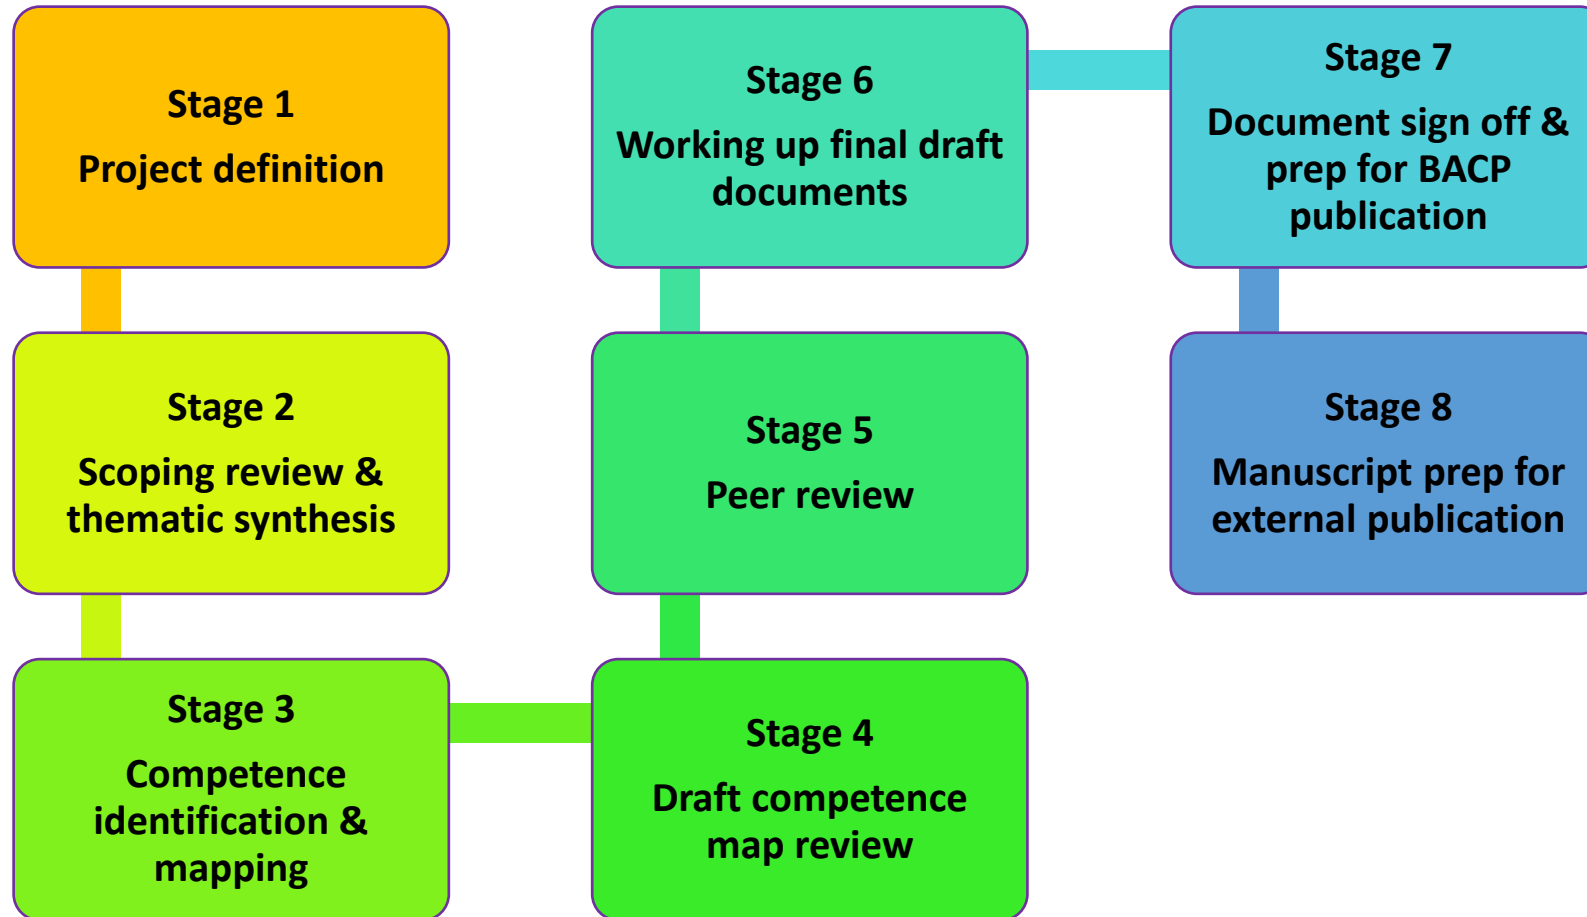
Stage 1
Project definition

Stage 2
Scoping review & thematic synthesis

Stage 3
Competence identification & mapping

Stage 4
Draft competence map review

Stage 5
Peer review

Stage 6
Working up final draft documents

Stage 7
Document sign off & prep for BACP publication

Stage 8
Manuscript prep for external publication